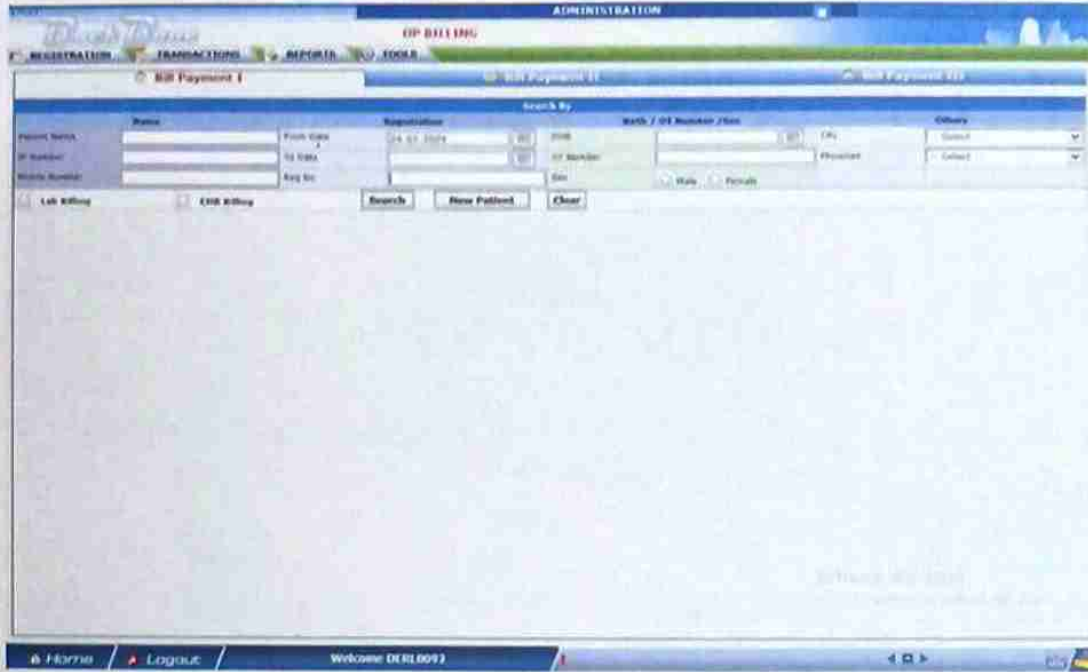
ADMINISTRATION

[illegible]

OP BILLING

REGISTRATION TRANSACTIONS REPORTS TOOLS

Bill Payment I

Bill Payment II

Bill Payment III

Search By

| Name | | Registration | | Bath / OT Number /Sex | | Others | |
|---|---|---|---|---|---|---|---|
| Patient Name | | From Date | 24-03-2024 | DOB | | City | Select |
| IP Number | | To Date | | OT Number | | Physician | Select |
| Mobile Number | | Reg No | | Sex | Male Female | | |

Lab Billing

CHB Billing

Search

New Patient

Clear

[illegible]

Home

Logout

Welcome DERL0093